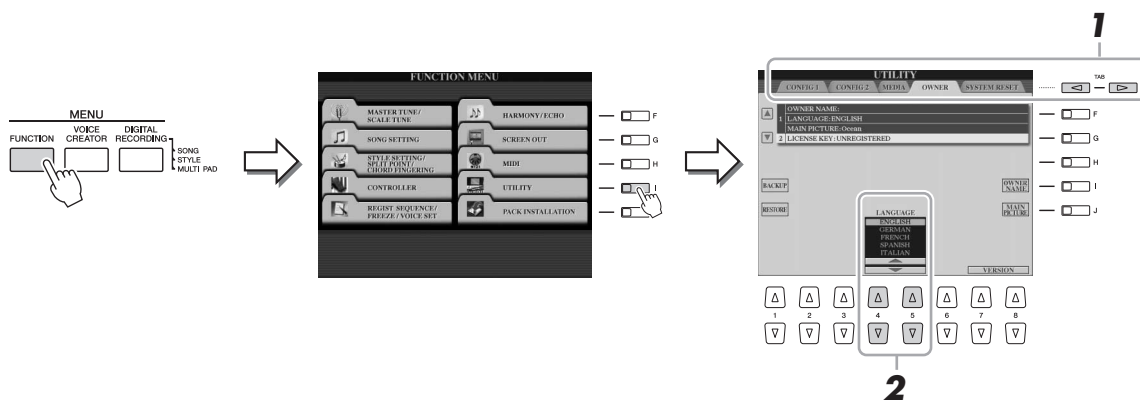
MENU
FUNCTION
VOICE CREATOR
DIGITAL RECORDING
SONG
STYLE
MULTI PAD

FUNCTION MENU
MASTER TUNE/ SCALE TUNE
SONG SETTING
STYLE SETTING/ SPLIT POINT/ CHORD FINGERING
CONTROLLER
REGIST SEQUENCE/ FREEZE / VOICE SET
HARMONY/ECHO
SCREEN OUT
MIDI
UTILITY
PACK INSTALLATION
F
G
H
I

1
UTILITY
CONFIG 1
CONFIG 2
MEDIA
OWNER
SYSTEM RESET
TAB
OWNER NAME:
1 LANGUAGE:ENGLISH
MAIN PICTURE:Ocean
2 LICENSE KEY:UNREGISTERED
F
G
H
BACKUP
RESTORE
LANGUAGE
ENGLISH
GERMAN
FRENCH
SPANISH
ITALIAN
OWNER NAME
MAIN PICTURE
I
J
VERSION
1
2
3
4
5
6
7
8
2